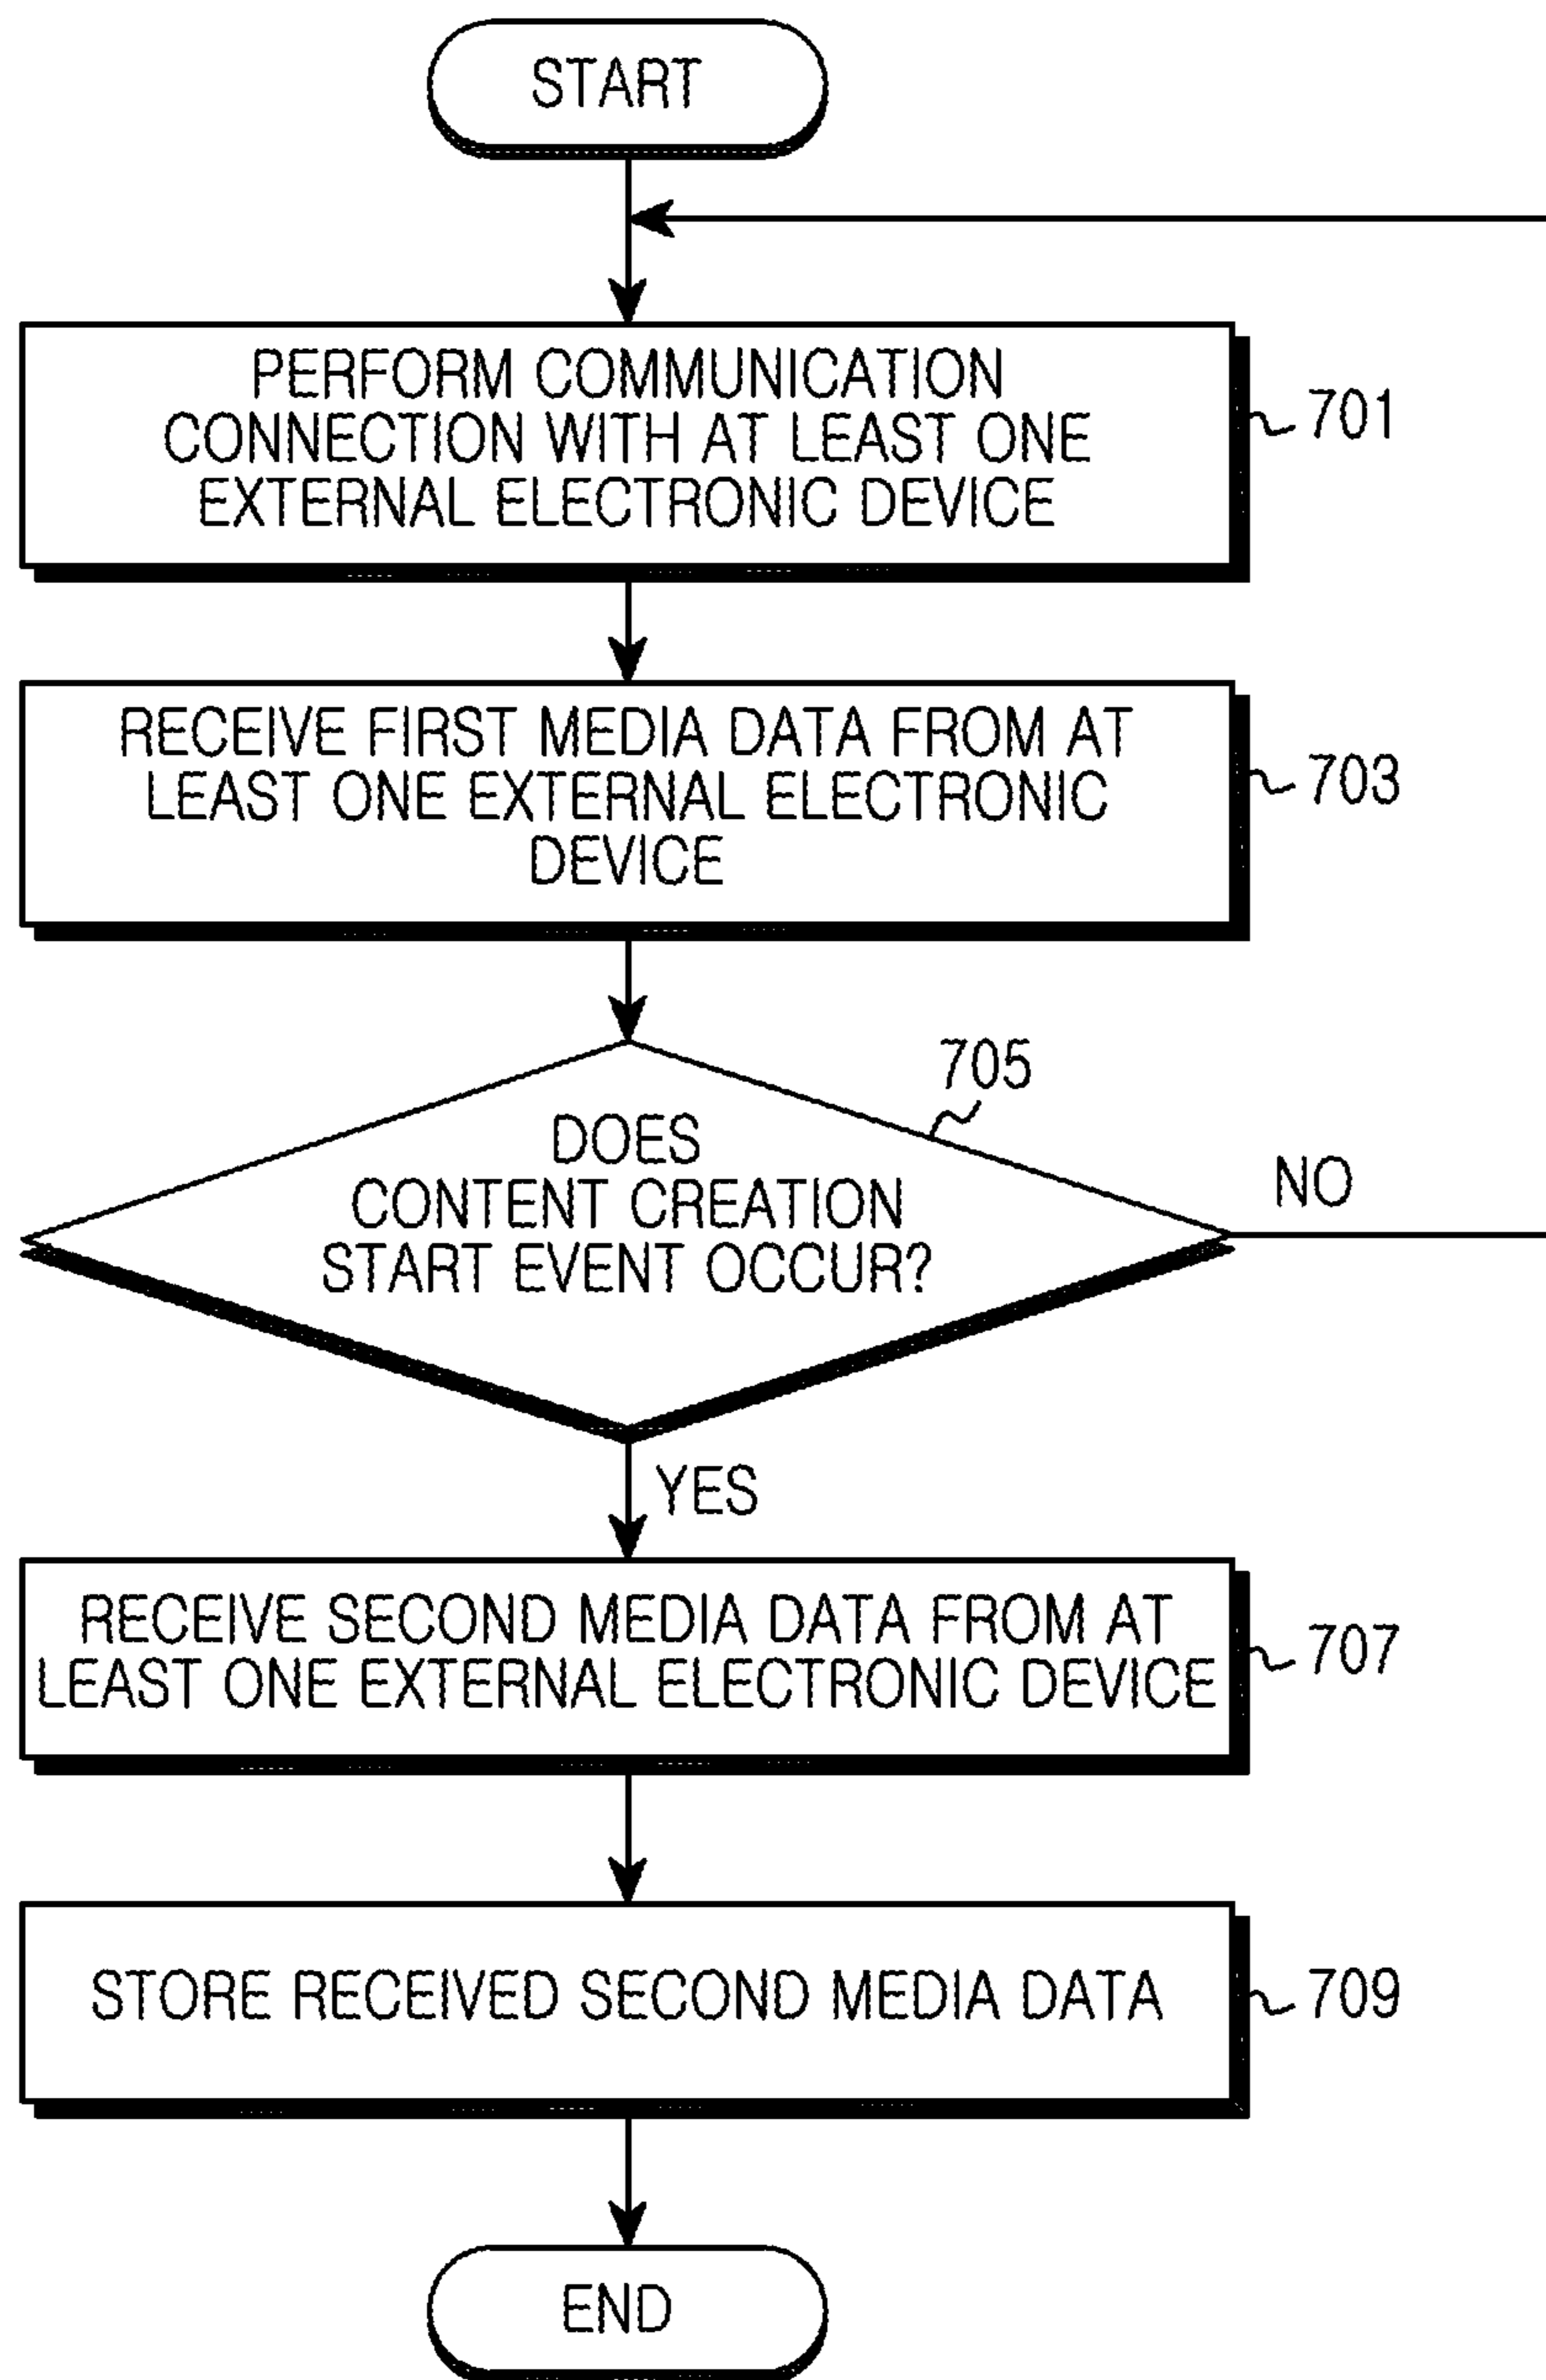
START

PERFORM COMMUNICATION CONNECTION WITH AT LEAST ONE EXTERNAL ELECTRONIC DEVICE

701

RECEIVE FIRST MEDIA DATA FROM AT LEAST ONE EXTERNAL ELECTRONIC DEVICE

703

705

DOES CONTENT CREATION START EVENT OCCUR?

NO

YES

RECEIVE SECOND MEDIA DATA FROM AT LEAST ONE EXTERNAL ELECTRONIC DEVICE

707

STORE RECEIVED SECOND MEDIA DATA

709

END